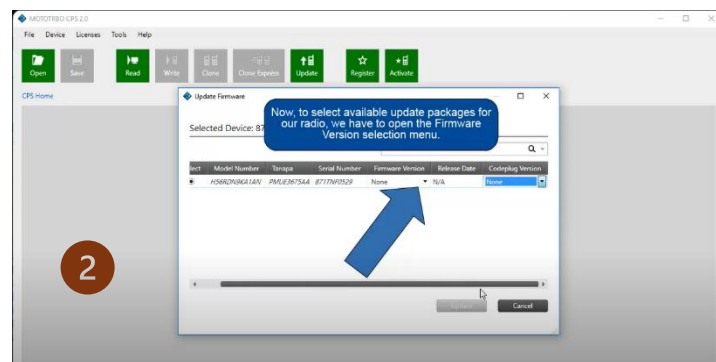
MOTOTRBO CPS 2.0

File Device Licenses Tools Help

Open Save Read Write Clone Clone Express Update Register Activate

CPS Home

Update Firmware

Selected Device: 87

Now, to select available update packages for our radio, we have to open the Firmware Version selection menu.

| lect | Model Number | Tanapa | Serial Number | Firmware Version | Release Date | Codeplug Version |
|---|---|---|---|---|---|---|
| | H56RDN9KA1AN | PMUE3675AA | 871TNF0529 | None | N/A | None |

2

Update

Cancel